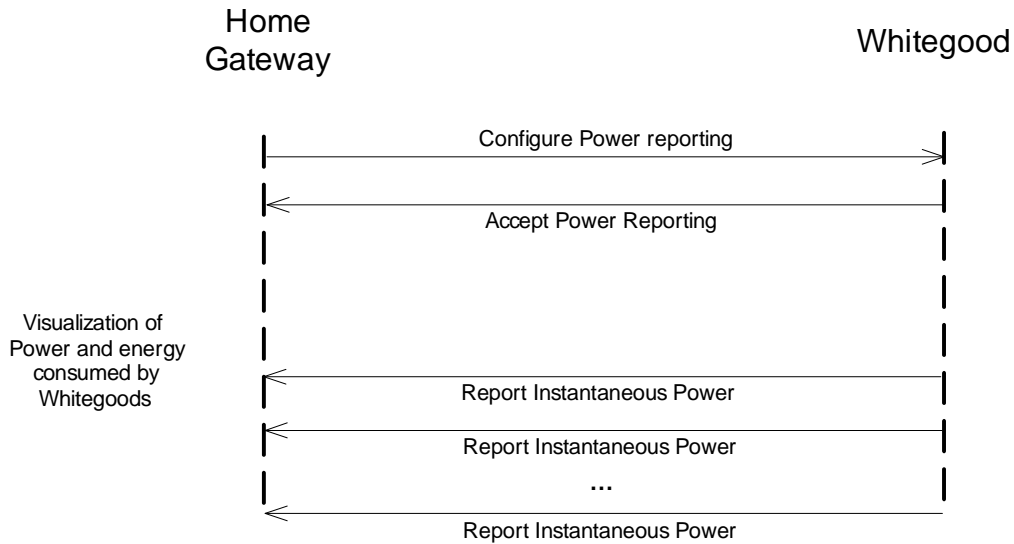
Home Gateway

Whitegood

Configure Power reporting

Accept Power Reporting

Visualization of Power and energy consumed by Whitegoods

Report Instantaneous Power

Report Instantaneous Power

…

Report Instantaneous Power